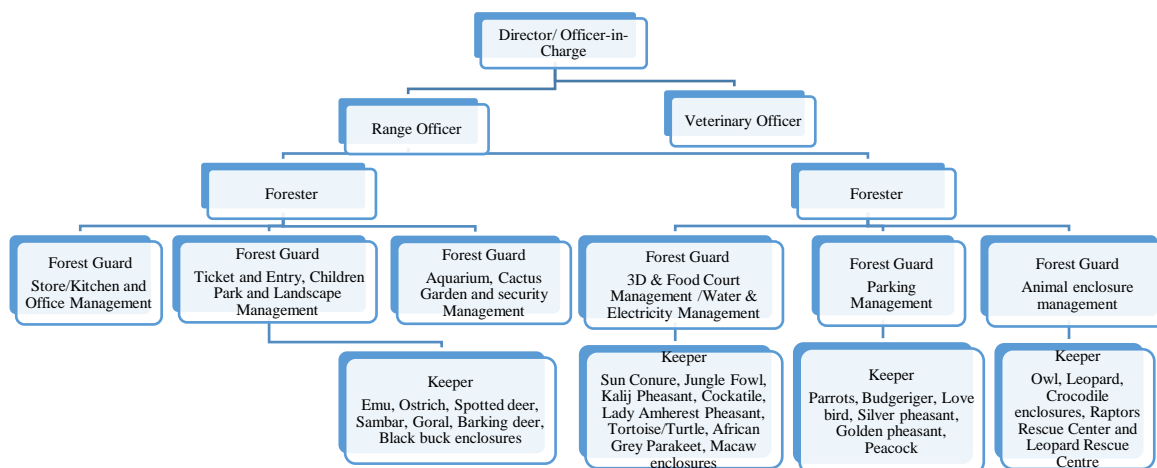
Director/ Officer-in-Charge

Range Officer

Veterinary Officer

Forester

Forester

Forest Guard
Store/Kitchen and Office Management

Forest Guard
Ticket and Entry, Children Park and Landscape Management

Forest Guard
Aquarium, Cactus Garden and security Management

Forest Guard
3D & Food Court Management /Water & Electricity Management

Forest Guard
Parking Management

Forest Guard
Animal enclosure management

Keeper
Emu, Ostrich, Spotted deer, Sambar, Goral, Barking deer, Black buck enclosures

Keeper
Sun Conure, Jungle Fowl, Kalij Pheasant, Cockatile, Lady Amherest Pheasant, Tortoise/Turtle, African Grey Parakeet, Macaw enclosures

Keeper
Parrots, Budgeriger, Love bird, Silver pheasant, Golden pheasant, Peacock

Keeper
Owl, Leopard, Crocodile enclosures, Raptors Rescue Center and Leopard Rescue Centre